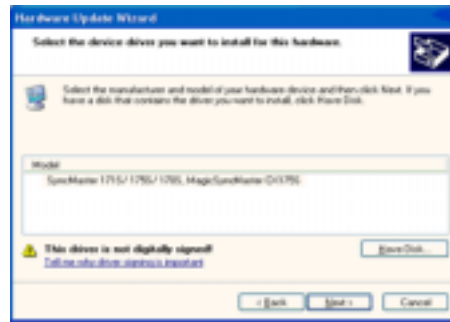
Hardware Update Wizard

Select the device driver you want to install for this hardware.

Select the manufacturer and model of your hardware device and then click Next. If you have a disk that contains the driver you want to install, click Have Disk.

Model

SyncMaster 171S / 170S / 170S, MagicSyncMaster CX170S

This driver is not digitally signed!

Tell me why driver signing is important

Have Disk...

< Back

Next >

Cancel